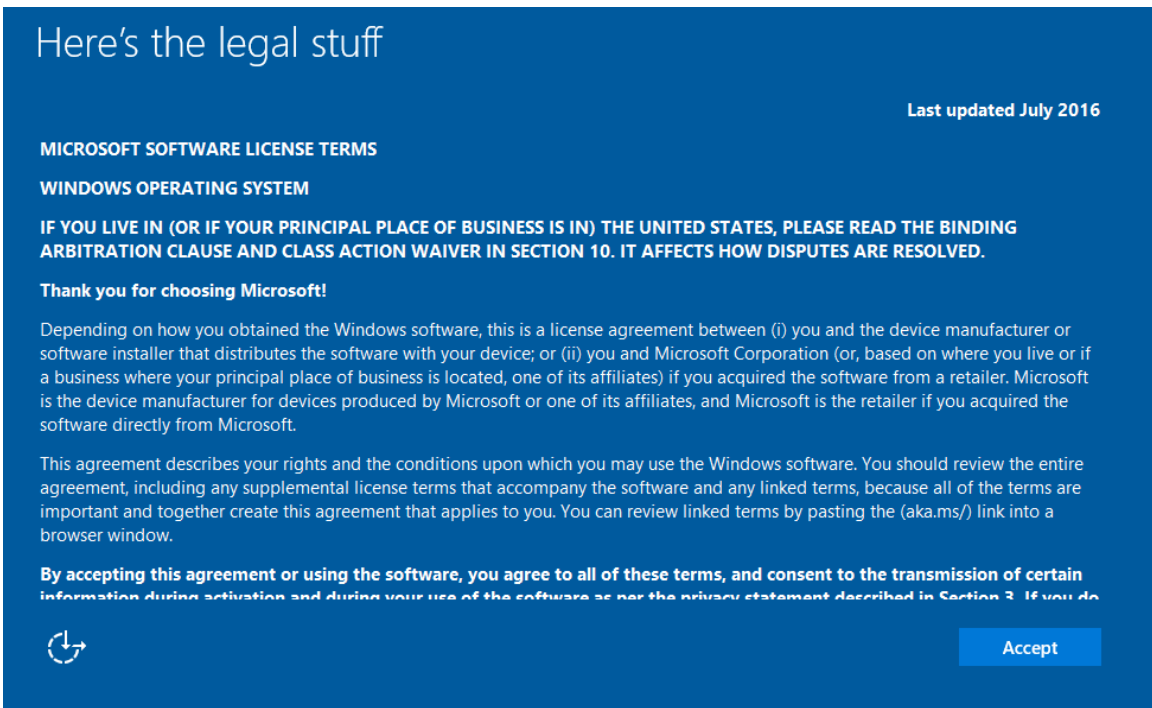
Here's the legal stuff

Last updated July 2016

MICROSOFT SOFTWARE LICENSE TERMS

WINDOWS OPERATING SYSTEM

IF YOU LIVE IN (OR IF YOUR PRINCIPAL PLACE OF BUSINESS IS IN) THE UNITED STATES, PLEASE READ THE BINDING ARBITRATION CLAUSE AND CLASS ACTION WAIVER IN SECTION 10. IT AFFECTS HOW DISPUTES ARE RESOLVED.

Thank you for choosing Microsoft!

Depending on how you obtained the Windows software, this is a license agreement between (i) you and the device manufacturer or software installer that distributes the software with your device; or (ii) you and Microsoft Corporation (or, based on where you live or if a business where your principal place of business is located, one of its affiliates) if you acquired the software from a retailer. Microsoft is the device manufacturer for devices produced by Microsoft or one of its affiliates, and Microsoft is the retailer if you acquired the software directly from Microsoft.

This agreement describes your rights and the conditions upon which you may use the Windows software. You should review the entire agreement, including any supplemental license terms that accompany the software and any linked terms, because all of the terms are important and together create this agreement that applies to you. You can review linked terms by pasting the (aka.ms/) link into a browser window.

By accepting this agreement or using the software, you agree to all of these terms, and consent to the transmission of certain information during activation and during your use of the software as per the privacy statement described in Section 3. If you do

Accept